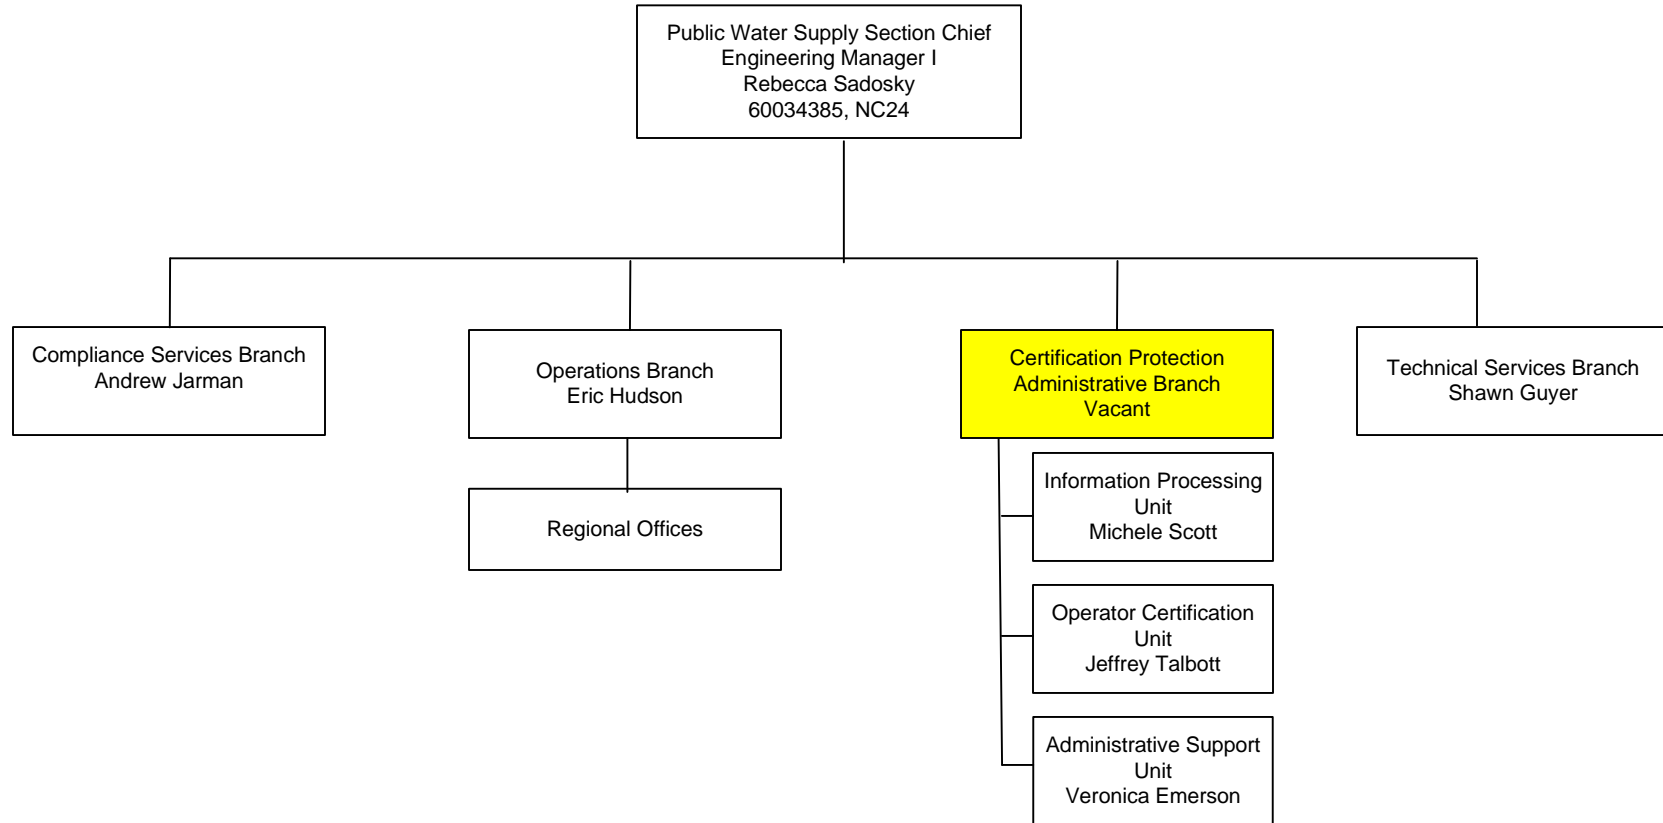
Public Water Supply Section Chief
Engineering Manager I
Rebecca Sadosky
60034385, NC24

Compliance Services Branch
Andrew Jarman

Operations Branch
Eric Hudson

Regional Offices

Certification Protection
Administrative Branch
Vacant

Information Processing
Unit
Michele Scott

Operator Certification
Unit
Jeffrey Talbott

Administrative Support
Unit
Veronica Emerson

Technical Services Branch
Shawn Guyer